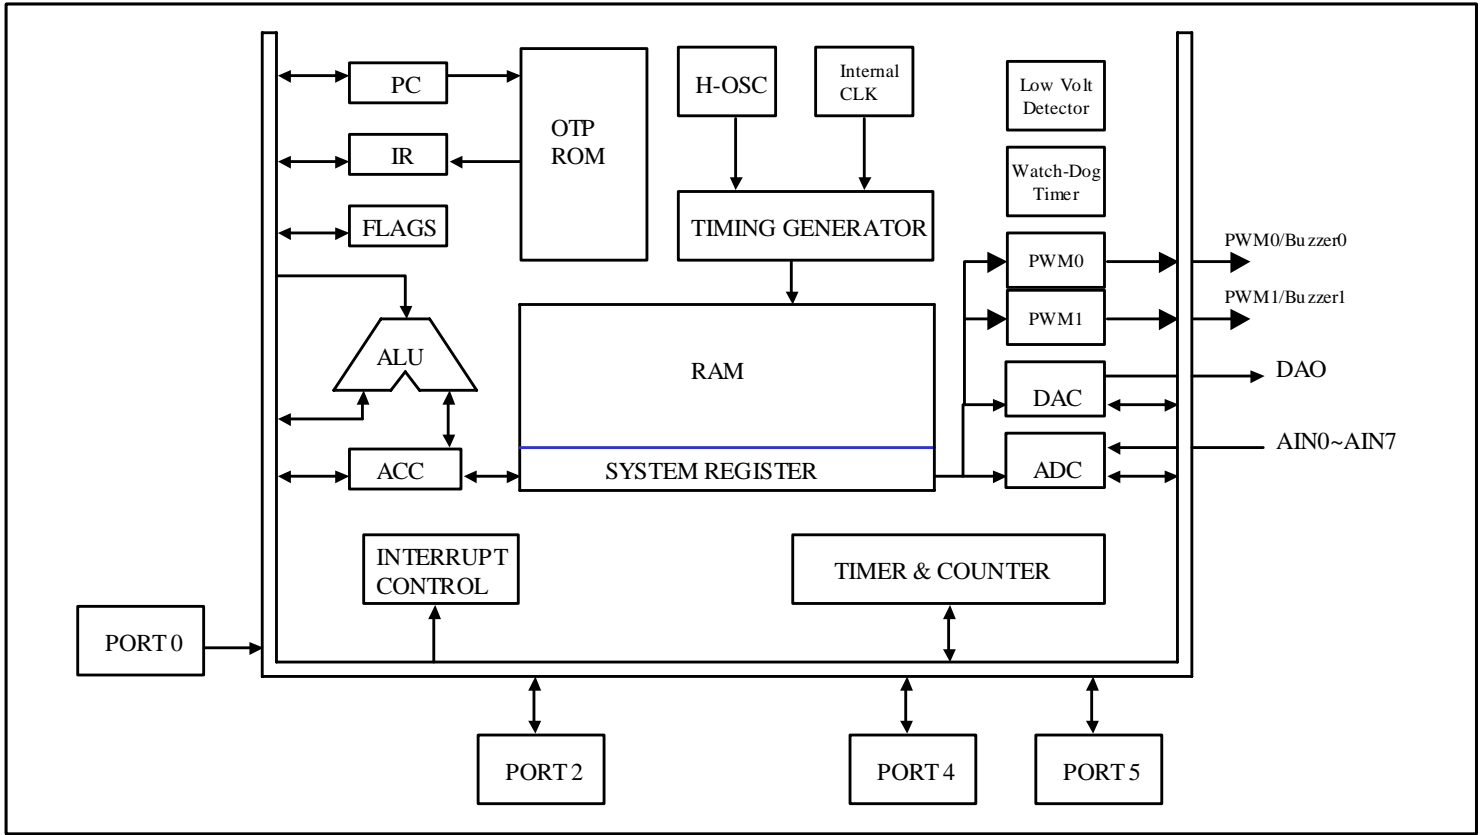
PC

IR

FLAGS

OTP ROM

H-OSC

Internal CLK

Low Volt Detector

Watch-Dog Timer

TIMING GENERATOR

PWM0

PWM0/Buzzer0

PWM1

PWM1/Buzzer1

ALU

RAM

DAC

DAO

ADC

AIN0~AIN7

ACC

SYSTEM REGISTER

INTERRUPT CONTROL

TIMER & COUNTER

PORT 0

PORT 2

PORT 4

PORT 5